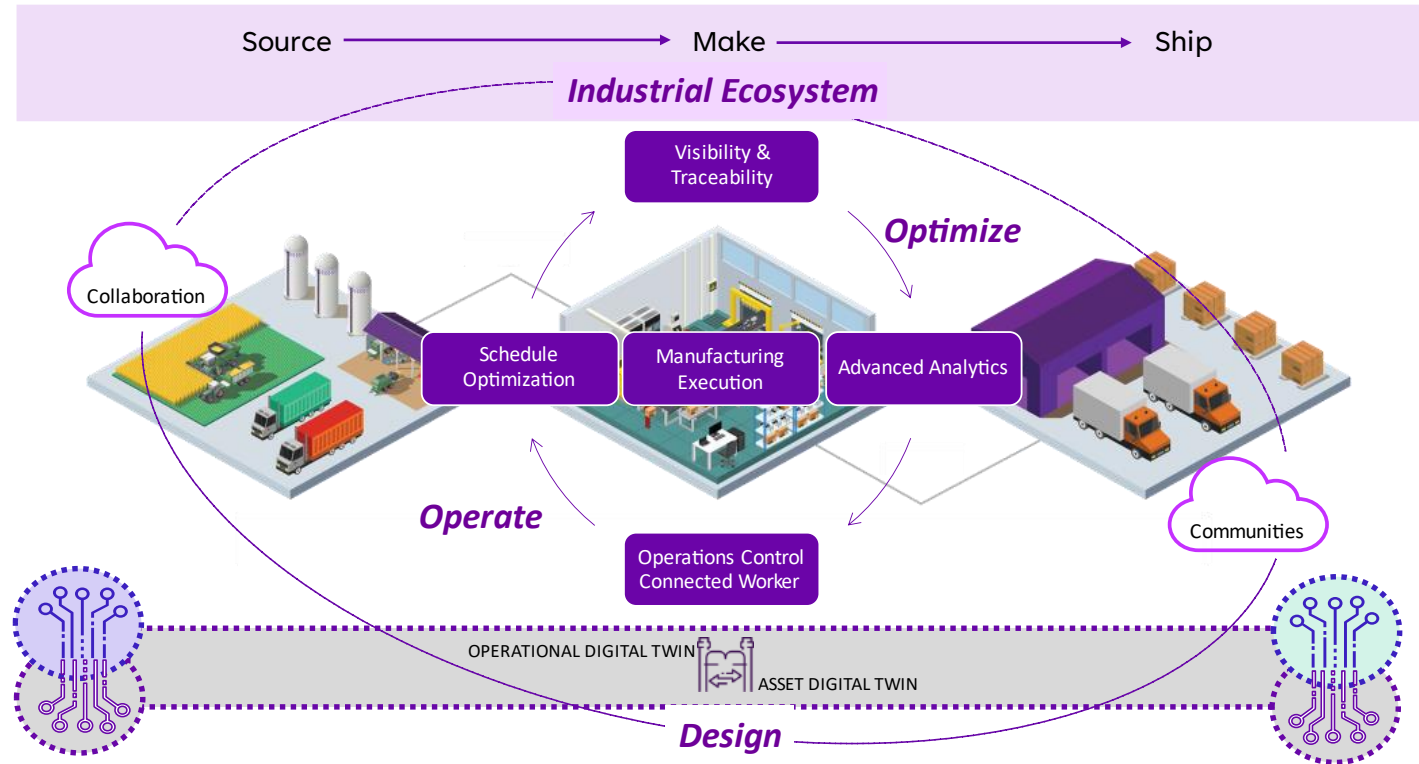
Source → Make → Ship

Industrial Ecosystem

Visibility & Traceability

Optimize

Collaboration

Schedule Optimization

Manufacturing Execution

Advanced Analytics

Operate

Operations Control Connected Worker

Communities

OPERATIONAL DIGITAL TWIN

ASSET DIGITAL TWIN

Design